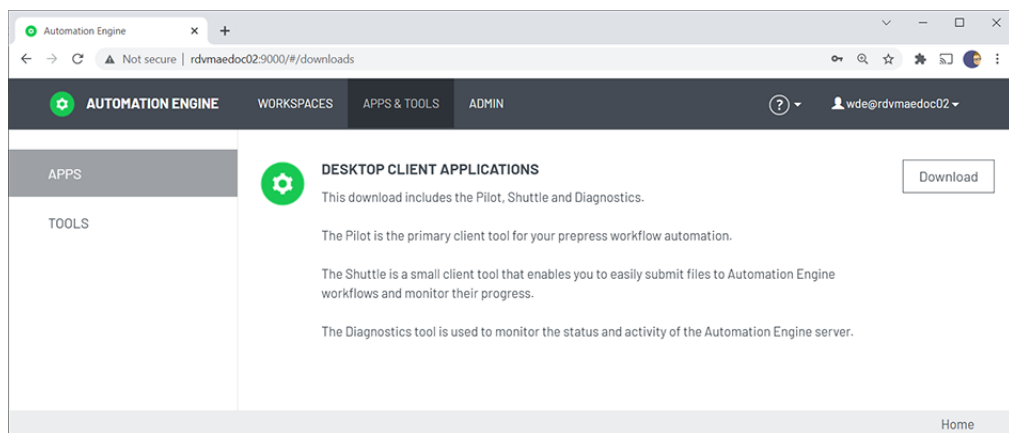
Automation Engine ×
+

Not secure | rdvmaedoc02:9000/#/downloads

AUTOMATION ENGINE
WORKSPACES
APPS & TOOLS
ADMIN

wde@rdvmaedoc02

APPS
TOOLS

DESKTOP CLIENT APPLICATIONS

This download includes the Pilot, Shuttle and Diagnostics.

Download

The Pilot is the primary client tool for your prepress workflow automation.

The Shuttle is a small client tool that enables you to easily submit files to Automation Engine workflows and monitor their progress.

The Diagnostics tool is used to monitor the status and activity of the Automation Engine server.

Home